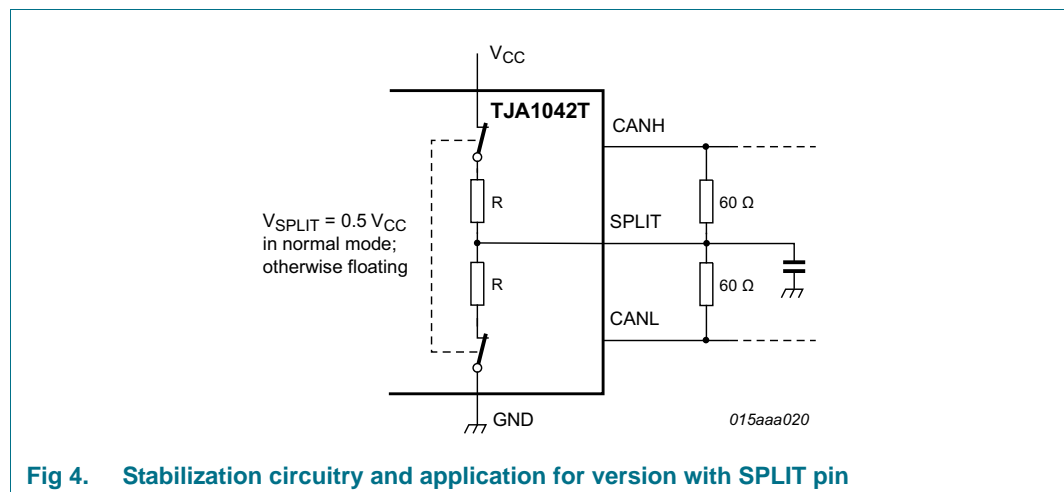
$V_{CC}$

TJA1042T

CANH

R

$V_{SPLIT} = 0.5\,V_{CC}$ in normal mode; otherwise floating

60 Ω

SPLIT

R

60 Ω

CANL

GND

015aaa020

Fig 4. Stabilization circuitry and application for version with SPLIT pin